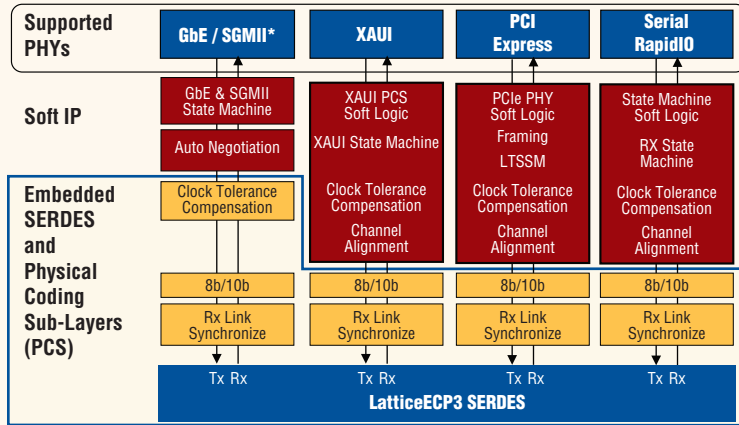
Supported PHYs

GbE / SGMII*

XAUI

PCI Express

Serial RapidIO

Soft IP

GbE & SGMII State Machine

Auto Negotiation

XAUI PCS Soft Logic

XAUI State Machine

PCIe PHY Soft Logic

Framing

LTSSM

State Machine Soft Logic

RX State Machine

Embedded SERDES and Physical Coding Sub-Layers (PCS)

Clock Tolerance Compensation

Clock Tolerance Compensation

Channel Alignment

Clock Tolerance Compensation

Channel Alignment

Clock Tolerance Compensation

Channel Alignment

8b/10b

8b/10b

8b/10b

8b/10b

Rx Link Synchronize

Rx Link Synchronize

Rx Link Synchronize

Rx Link Synchronize

Tx Rx

Tx Rx

Tx Rx

Tx Rx

LatticeECP3 SERDES